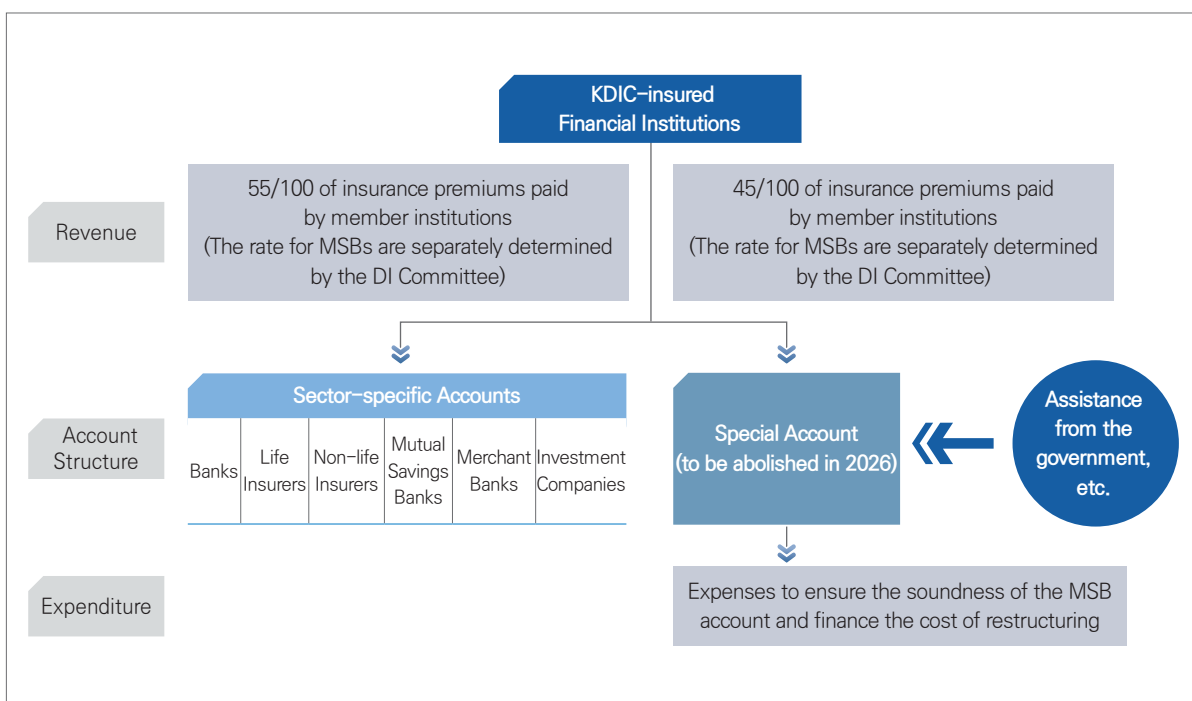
KDIC-insured Financial Institutions

Revenue

55/100 of insurance premiums paid by member institutions (The rate for MSBs are separately determined by the DI Committee)

45/100 of insurance premiums paid by member institutions (The rate for MSBs are separately determined by the DI Committee)

Account Structure

Sector-specific Accounts

| Banks | Life Insurers | Non-life Insurers | Mutual Savings Banks | Merchant Banks | Investment Companies |
|---|---|---|---|---|---|

Special Account (to be abolished in 2026)

Assistance from the government, etc.

Expenditure

Expenses to ensure the soundness of the MSB account and finance the cost of restructuring